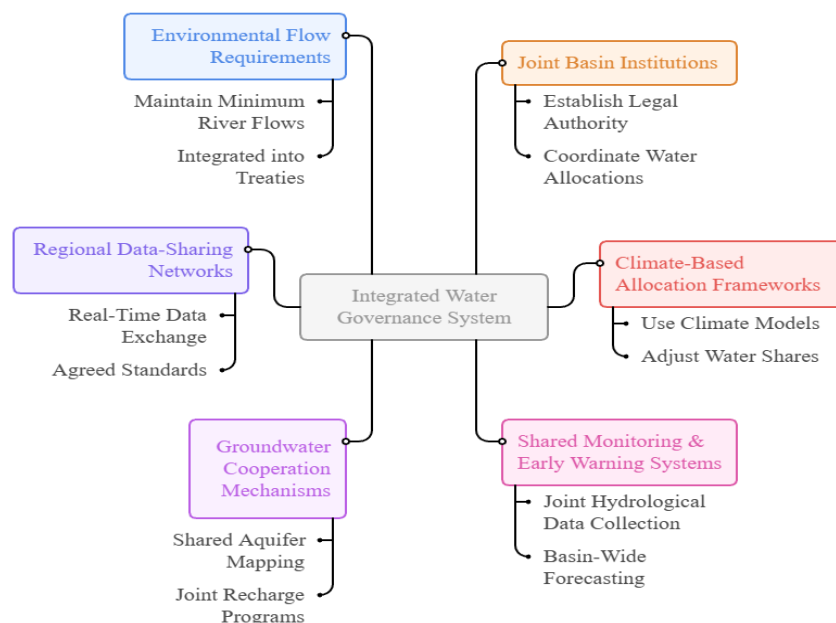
Integrated Water Governance System

Environmental Flow Requirements

Maintain Minimum River Flows

Integrated into Treaties

Regional Data-Sharing Networks

Real-Time Data Exchange

Agreed Standards

Groundwater Cooperation Mechanisms

Shared Aquifer Mapping

Joint Recharge Programs

Joint Basin Institutions

Establish Legal Authority

Coordinate Water Allocations

Climate-Based Allocation Frameworks

Use Climate Models

Adjust Water Shares

Shared Monitoring & Early Warning Systems

Joint Hydrological Data Collection

Basin-Wide Forecasting